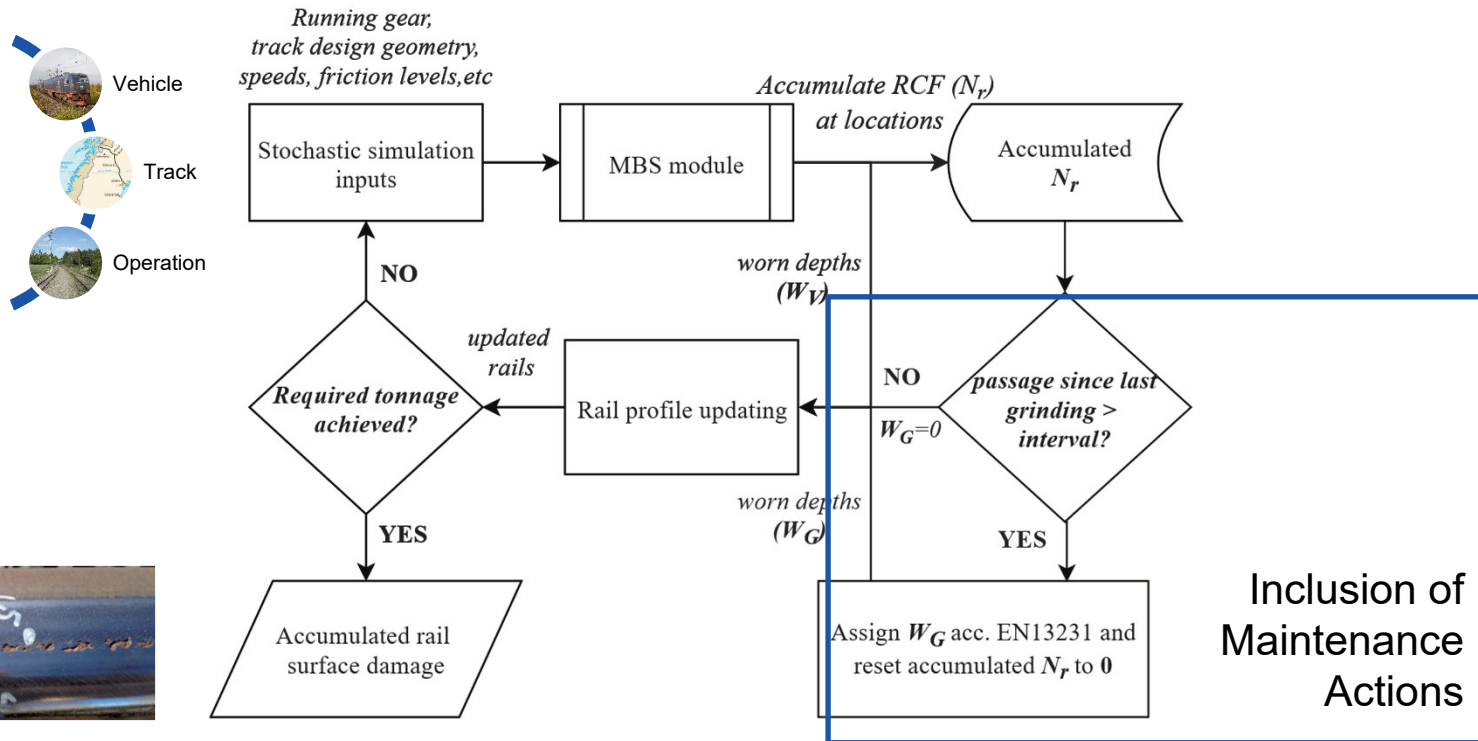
Vehicle

Track

Operation

Running gear, track design geometry, speeds, friction levels,etc

Stochastic simulation inputs

MBS module

Accumulate RCF ($N_r$) at locations

Accumulated $N_r$

worn depths ($W_V$)

NO

updated rails

Required tonnage achieved?

Rail profile updating

NO

$W_G$=0

passage since last grinding > interval?

worn depths ($W_G$)

YES

YES

Accumulated rail surface damage

Assign $W_G$ acc. EN13231 and reset accumulated $N_r$ to $0$

Inclusion of Maintenance Actions